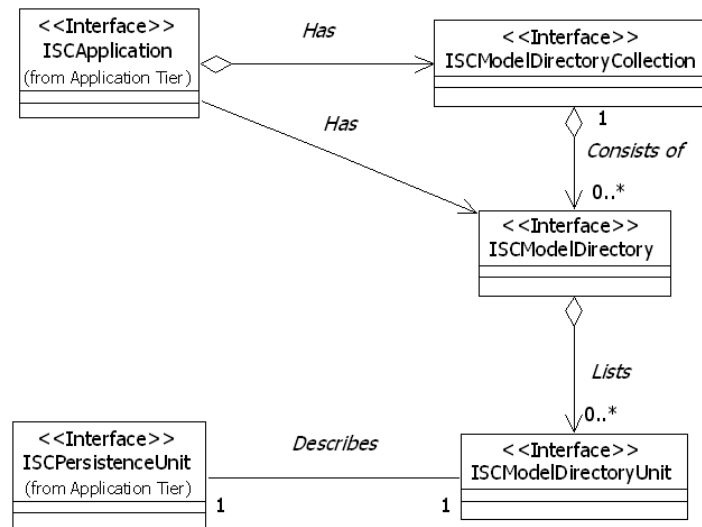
<<Interface>>
ISCApplication
(from Application Tier)

Has

<<Interface>>
ISCModelDirectoryCollection

Has

1

Consists of

0..*

<<Interface>>
ISCModelDirectory

Lists

0..*

<<Interface>>
ISCPersistenceUnit
(from Application Tier)

Describes

<<Interface>>
ISCModelDirectoryUnit

1

1